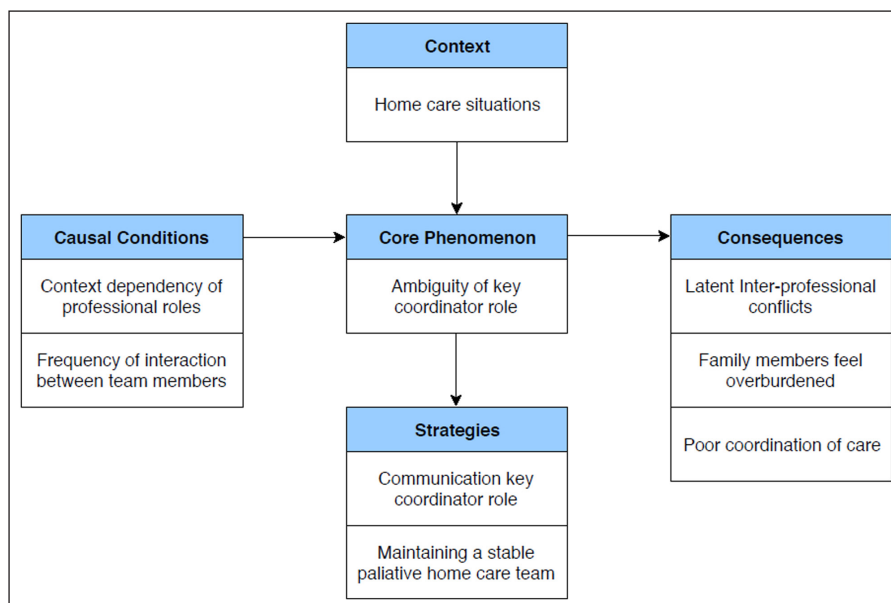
Context

Home care situations

Causal Conditions

Context dependency of professional roles

Frequency of interaction between team members

Core Phenomenon

Ambiguity of key coordinator role

Consequences

Latent Inter-professional conflicts

Family members feel overburdened

Poor coordination of care

Strategies

Communication key coordinator role

Maintaining a stable paliative home care team